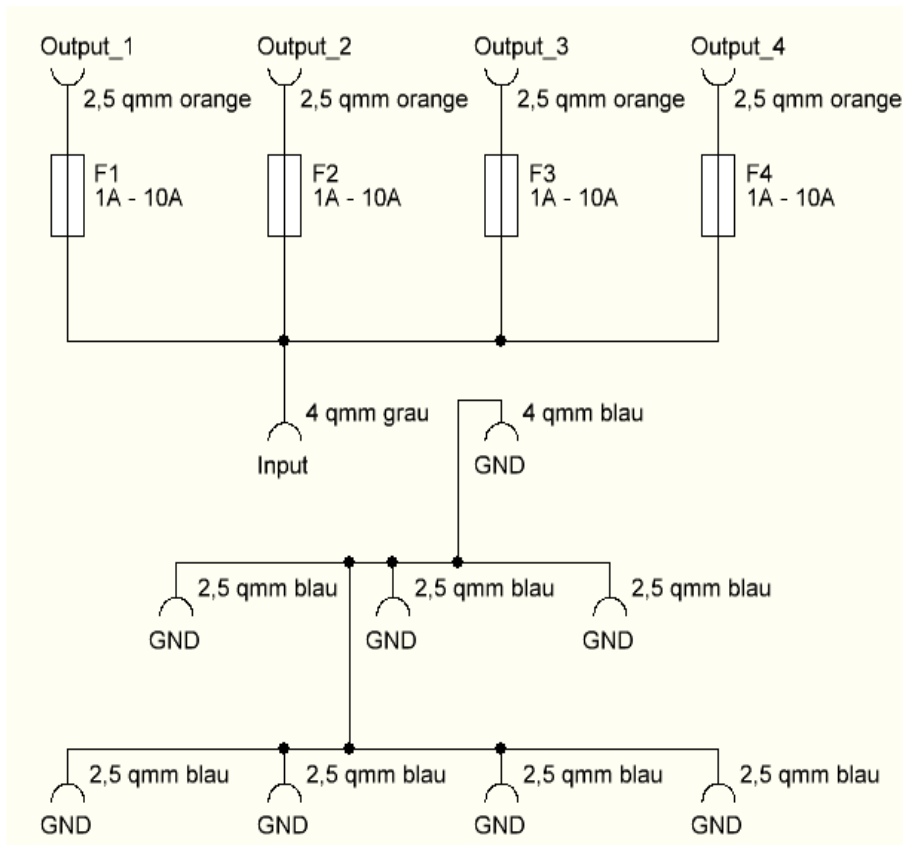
Output_1
2,5 qmm orange
F1
1A - 10A

Output_2
2,5 qmm orange
F2
1A - 10A

Output_3
2,5 qmm orange
F3
1A - 10A

Output_4
2,5 qmm orange
F4
1A - 10A

4 qmm grau
Input

4 qmm blau
GND

2,5 qmm blau
GND

2,5 qmm blau
GND

2,5 qmm blau
GND

2,5 qmm blau
GND

2,5 qmm blau
GND

2,5 qmm blau
GND

2,5 qmm blau
GND